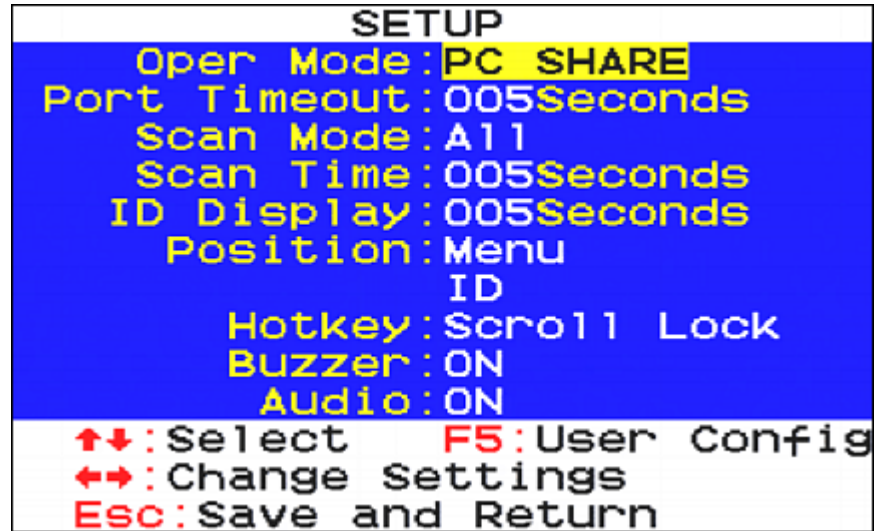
SETUP

Oper Mode:PC SHARE
Port Timeout:005Seconds
Scan Mode:All
Scan Time:005Seconds
ID Display:005Seconds
Position:Menu
ID
Hotkey:Scroll Lock
Buzzer:ON
Audio:ON

↑↓:Select F5:User Config
←→:Change Settings
Esc:Save and Return